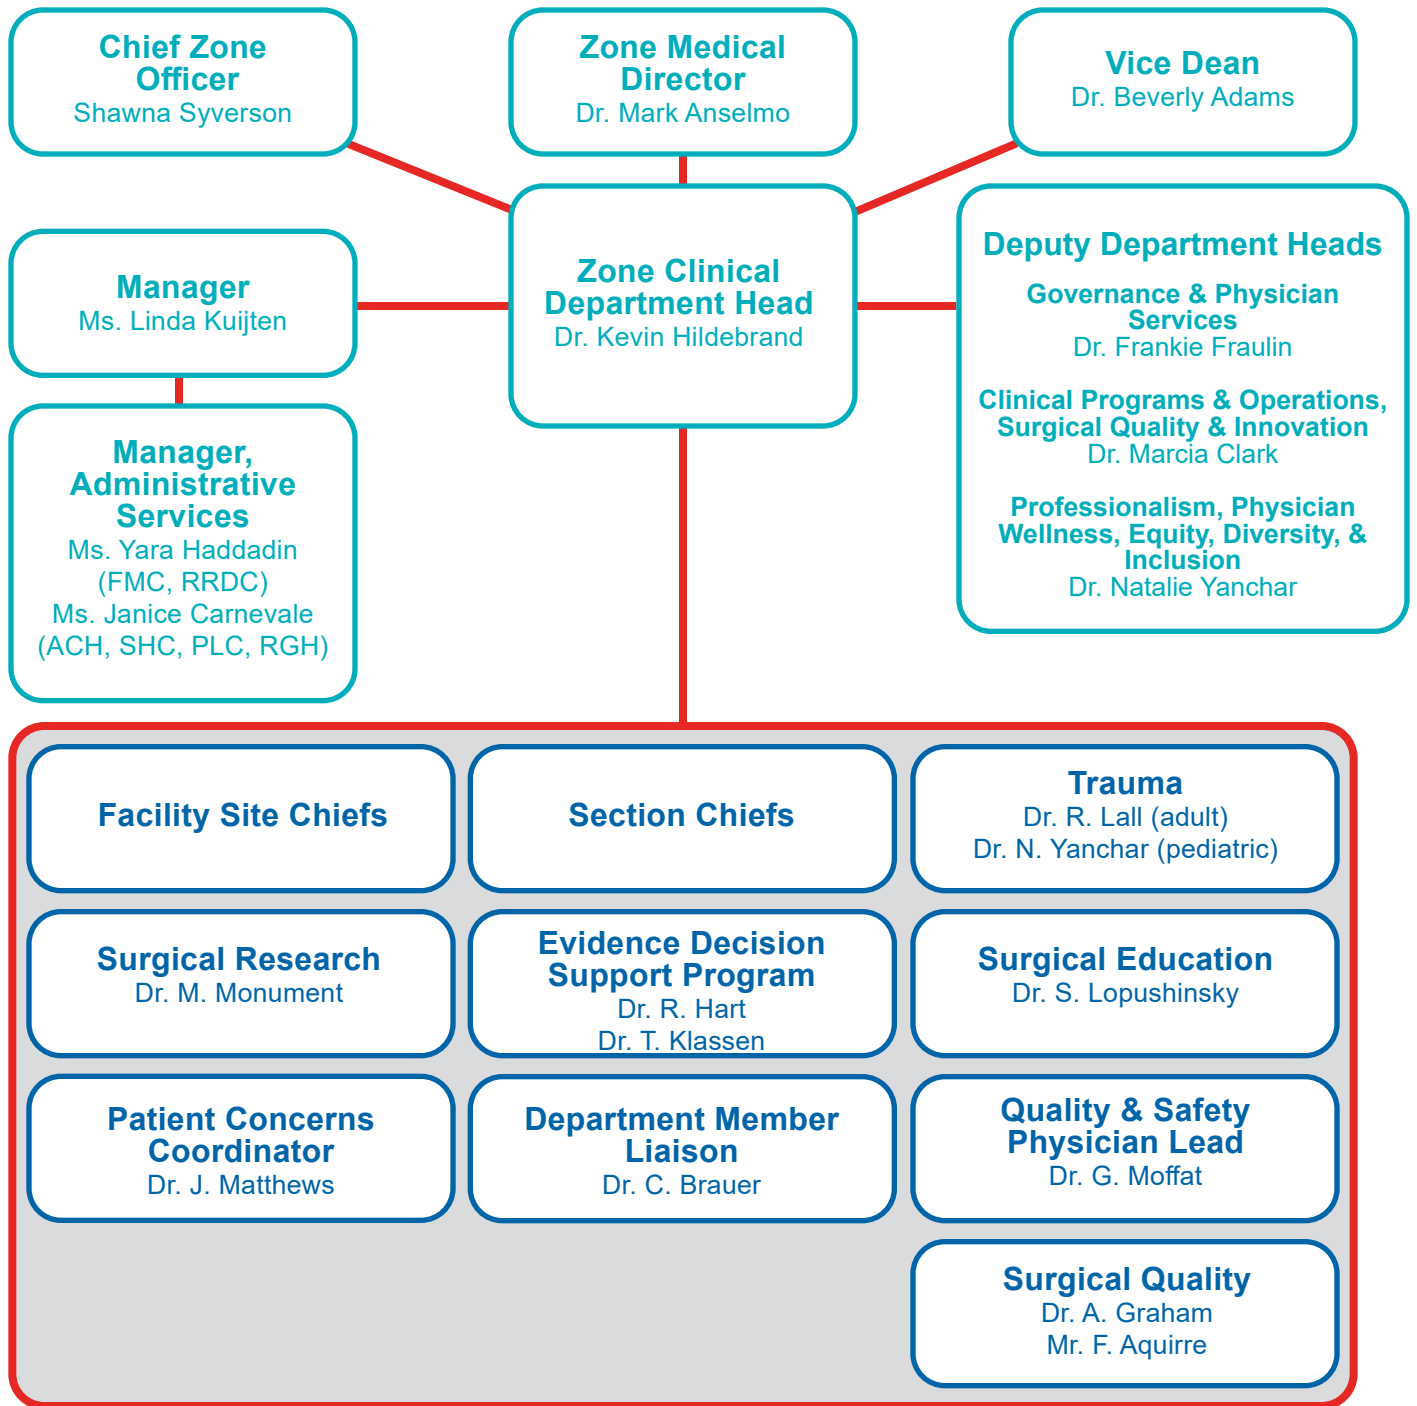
Chief Zone Officer
Shawna Syverson

Zone Medical Director
Dr. Mark Anselmo

Vice Dean
Dr. Beverly Adams

Manager
Ms. Linda Kuijten

Zone Clinical Department Head
Dr. Kevin Hildebrand

Deputy Department Heads

Governance & Physician Services
Dr. Frankie Fraulin

Clinical Programs & Operations, Surgical Quality & Innovation
Dr. Marcia Clark

Professionalism, Physician Wellness, Equity, Diversity, & Inclusion
Dr. Natalie Yanchar

Manager, Administrative Services
Ms. Yara Haddadin (FMC, RRDC)
Ms. Janice Carnevale (ACH, SHC, PLC, RGH)

Facility Site Chiefs

Section Chiefs

Trauma
Dr. R. Lall (adult)
Dr. N. Yanchar (pediatric)

Surgical Research
Dr. M. Monument

Evidence Decision Support Program
Dr. R. Hart
Dr. T. Klassen

Surgical Education
Dr. S. Lopushinsky

Patient Concerns Coordinator
Dr. J. Matthews

Department Member Liaison
Dr. C. Brauer

Quality & Safety Physician Lead
Dr. G. Moffat

Surgical Quality
Dr. A. Graham
Mr. F. Aquirre